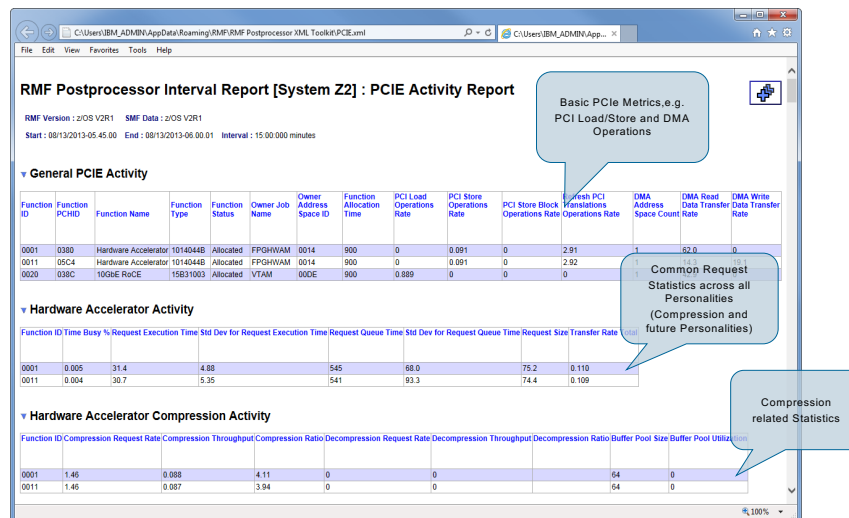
C:\Users\IBM_ADMIN\AppData\Roaming\RMF\RMF Postprocessor XML Toolkit\PCIE.xml

C:\Users\IBM_ADMIN\App...

File Edit View Favorites Tools Help

RMF Postprocessor Interval Report [System Z2] : PCIE Activity Report

RMF Version : z/OS V2R1 SMF Data : z/OS V2R1

Start : 08/13/2013-05.45.00 End : 08/13/2013-06.00.01 Interval : 15:00:000 minutes

Basic PCIe Metrics,e.g. PCI Load/Store and DMA Operations

General PCIE Activity

| Function ID | Function PCHID | Function Name | Function Type | Function Status | Owner Job Name | Owner Address Space ID | Function Allocation Time | PCI Load Operations Rate | PCI Store Operations Rate | PCI Store Block Operations Rate | Refresh PCI Translations Operations Rate | DMA Address Space Count | DMA Read Data Transfer Rate | DMA Write Data Transfer Rate |
|---|---|---|---|---|---|---|---|---|---|---|---|---|---|---|
| 0001 | 0380 | Hardware Accelerator | 1014044B | Allocated | FPGHWAM | 0014 | 900 | 0 | 0.091 | 0 | 2.91 | 1 | 62.0 | 0 |
| 0011 | 05C4 | Hardware Accelerator | 1014044B | Allocated | FPGHWAM | 0014 | 900 | 0 | 0.091 | 0 | 2.92 | 1 | 14.3 | 18.1 |
| 0020 | 038C | 10GbE RoCE | 15B31003 | Allocated | VTAM | 00DE | 900 | 0.889 | 0 | 0 | 0 | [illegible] | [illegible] | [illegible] |

Common Request Statistics across all Personalities (Compression and future Personalities)

Hardware Accelerator Activity

| Function ID | Time Busy % | Request Execution Time | Std Dev for Request Execution Time | Request Queue Time | Std Dev for Request Queue Time | Request Size | Transfer Rate Total |
|---|---|---|---|---|---|---|---|
| 0001 | 0.005 | 31.4 | 4.88 | 545 | 68.0 | 75.2 | 0.110 |
| 0011 | 0.004 | 30.7 | 5.35 | 541 | 93.3 | 74.4 | 0.109 |

Compression related Statistics

Hardware Accelerator Compression Activity

| Function ID | Compression Request Rate | Compression Throughput | Compression Ratio | Decompression Request Rate | Decompression Throughput | Decompression Ratio | Buffer Pool Size | Buffer Pool Utilization |
|---|---|---|---|---|---|---|---|---|
| 0001 | 1.46 | 0.088 | 4.11 | 0 | 0 | | 64 | 0 |
| 0011 | 1.46 | 0.087 | 3.94 | 0 | 0 | | 64 | 0 |

100%